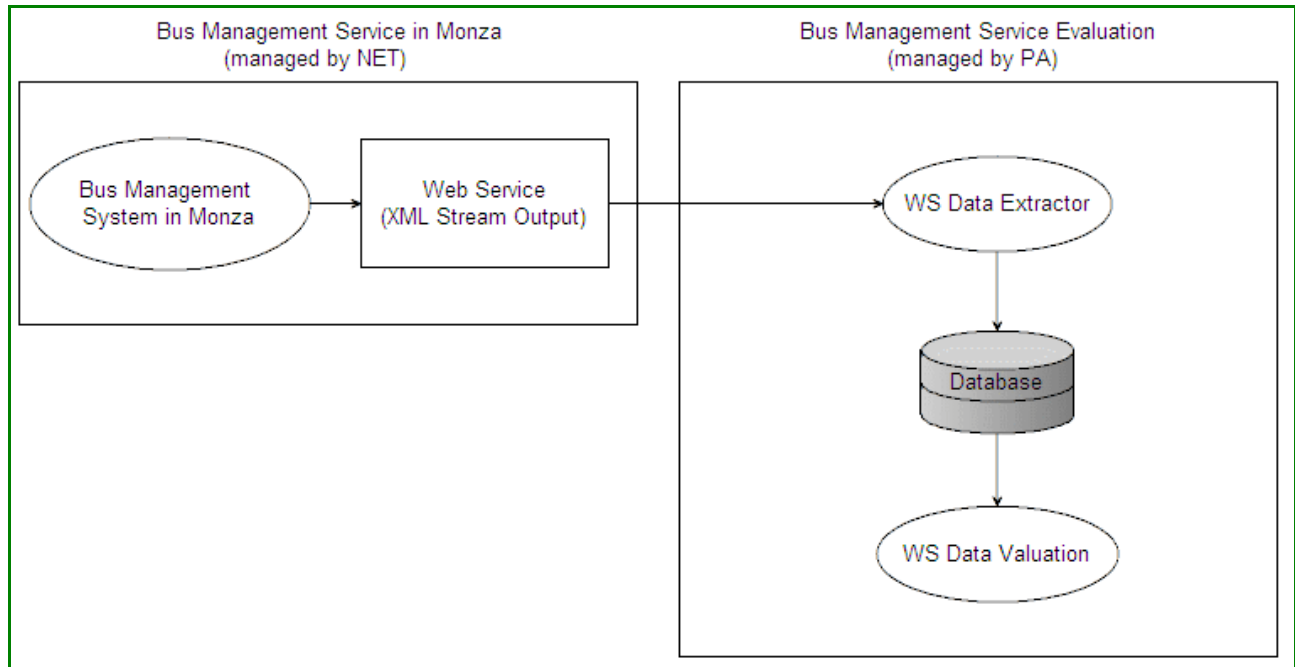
Bus Management Service in Monza
(managed by NET)

Bus Management System in Monza

Web Service
(XML Stream Output)

Bus Management Service Evaluation
(managed by PA)

WS Data Extractor

Database

WS Data Valuation